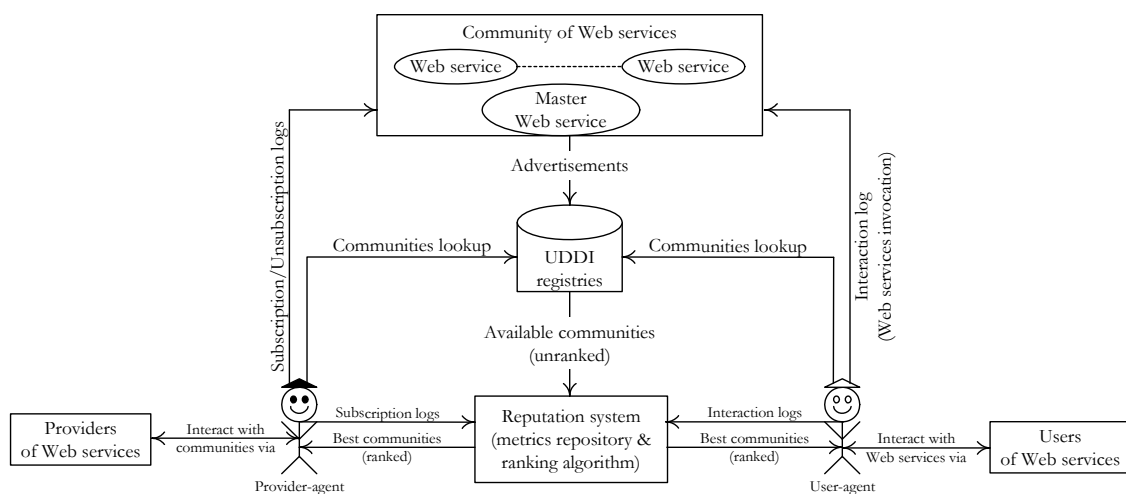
Community of Web services

Web service

Web service

Master Web service

Subscription/Unsubscription logs

Interaction log (Web services invocation)

Advertisements

Communities lookup

UDDI registries

Communities lookup

Available communities (unranked)

Providers of Web services

Interact with communities via

Subscription logs

Best communities (ranked)

Reputation system (metrics repository & ranking algorithm)

Interaction logs

Best communities (ranked)

Interact with Web services via

Users of Web services

Provider-agent

User-agent